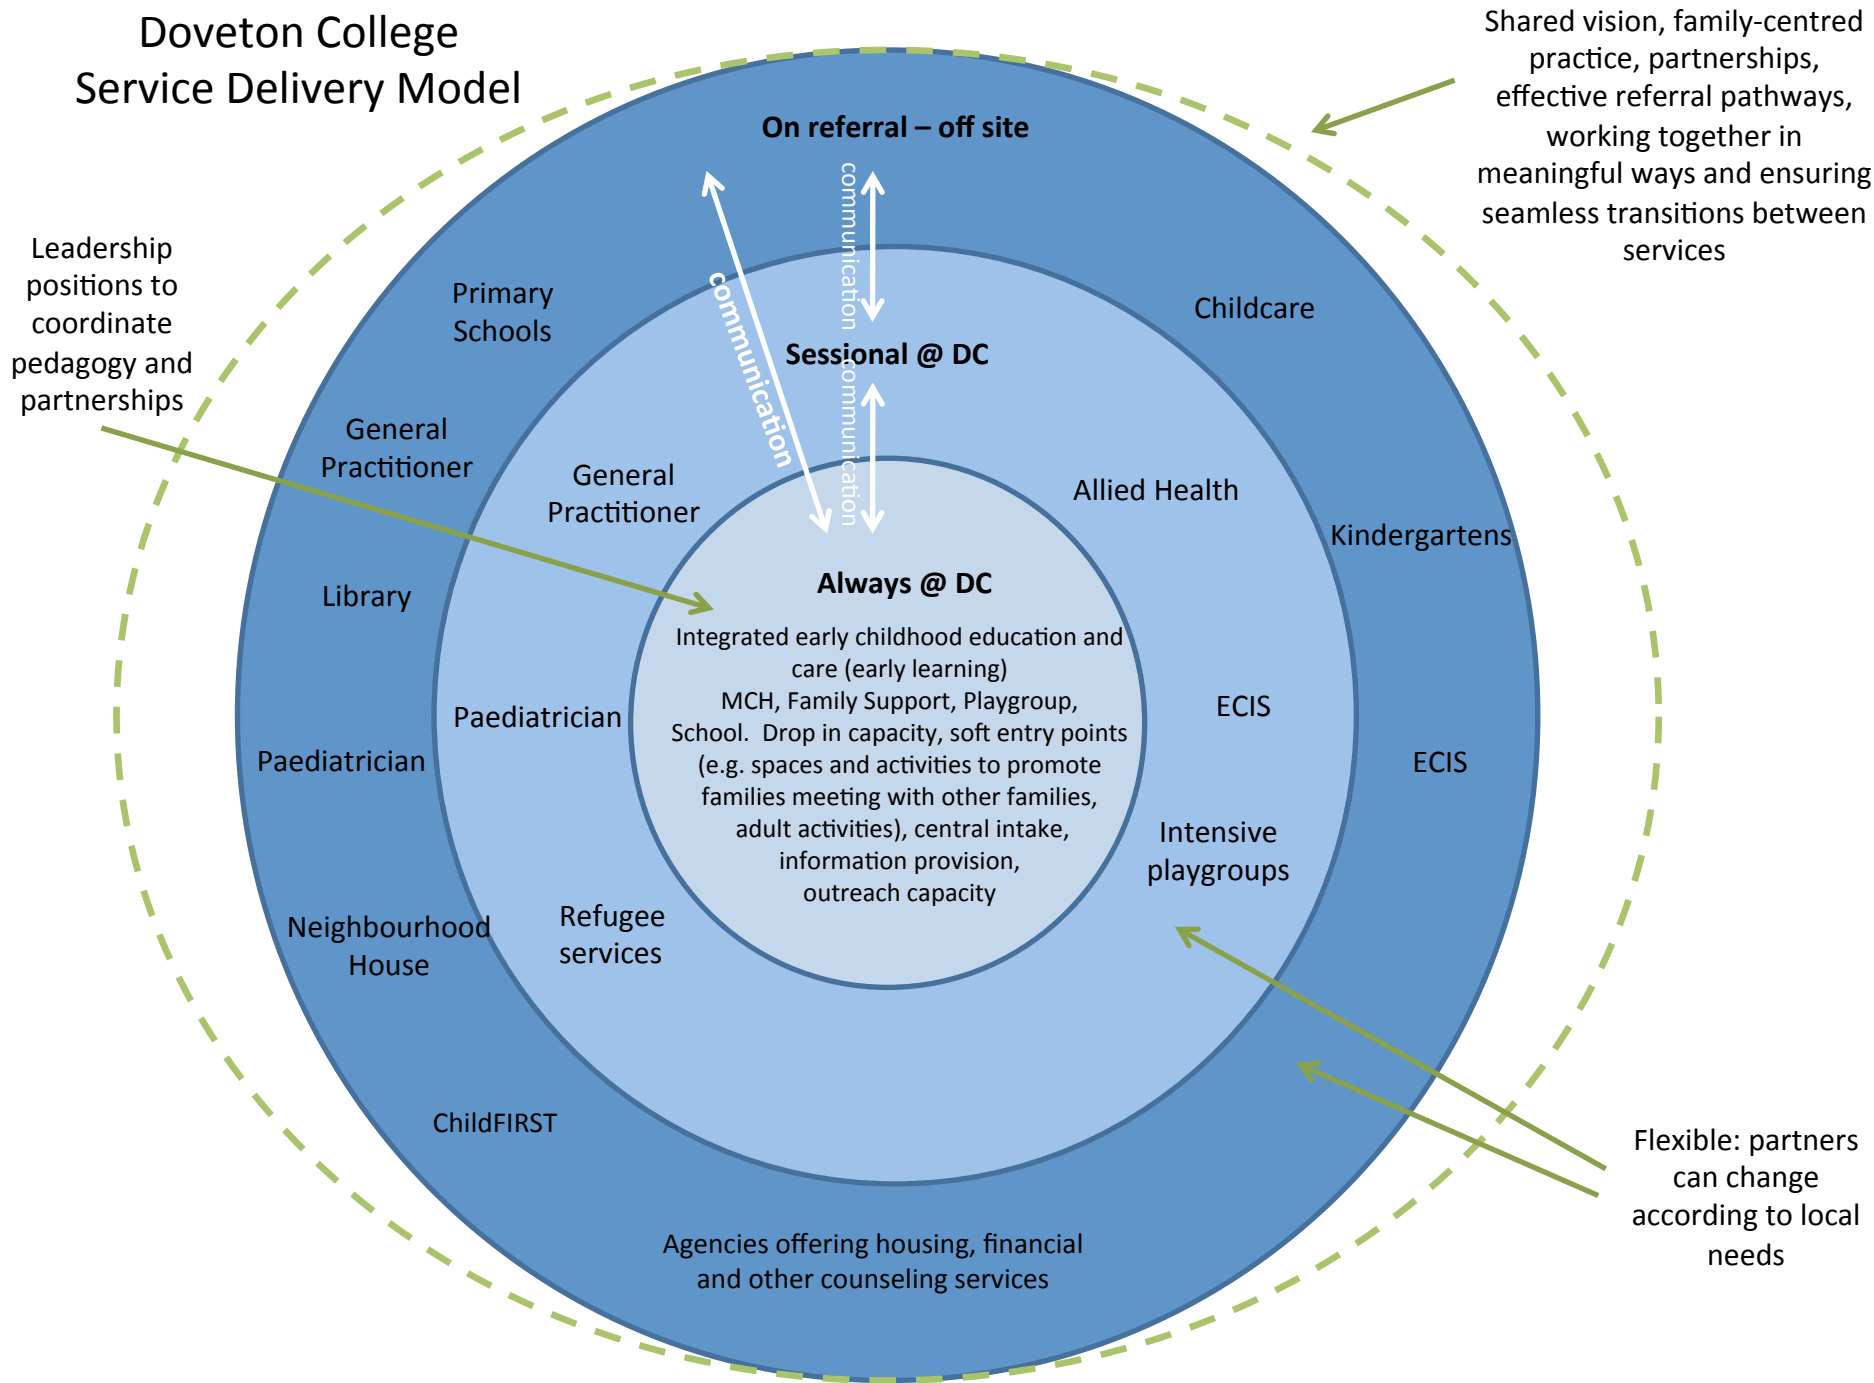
Doveton College
Service Delivery Model

Shared vision, family-centred practice, partnerships, effective referral pathways, working together in meaningful ways and ensuring seamless transitions between services

Leadership positions to coordinate pedagogy and partnerships

On referral – off site

communication

communication

communication

Primary Schools

Childcare

Sessional @ DC

General Practitioner

General Practitioner

Allied Health

Kindergartens

Library

Always @ DC

Integrated early childhood education and care (early learning)
MCH, Family Support, Playgroup, School. Drop in capacity, soft entry points (e.g. spaces and activities to promote families meeting with other families, adult activities), central intake, information provision, outreach capacity

Paediatrician

ECIS

ECIS

Paediatrician

Intensive playgroups

Neighbourhood House

Refugee services

ChildFIRST

Flexible: partners can change according to local needs

Agencies offering housing, financial and other counseling services